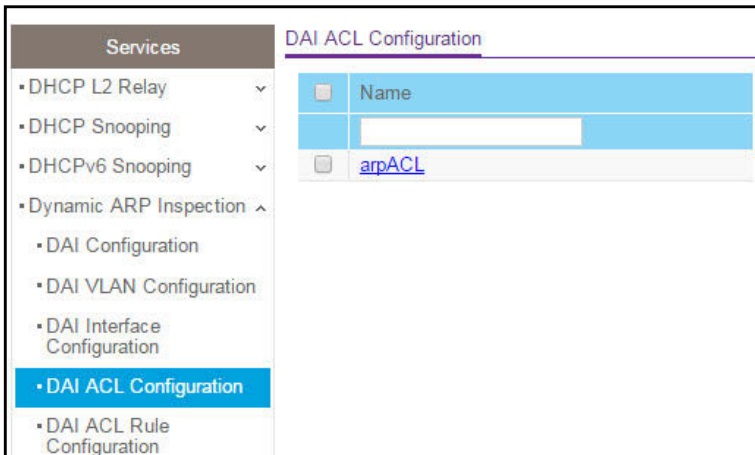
Services

• DHCP L2 Relay

• DHCP Snooping

• DHCPv6 Snooping

• Dynamic ARP Inspection

• DAI Configuration

• DAI VLAN Configuration

• DAI Interface Configuration

• DAI ACL Configuration

• DAI ACL Rule Configuration

DAI ACL Configuration

| | Name |
|---|---|
| | |
| | arpACL |